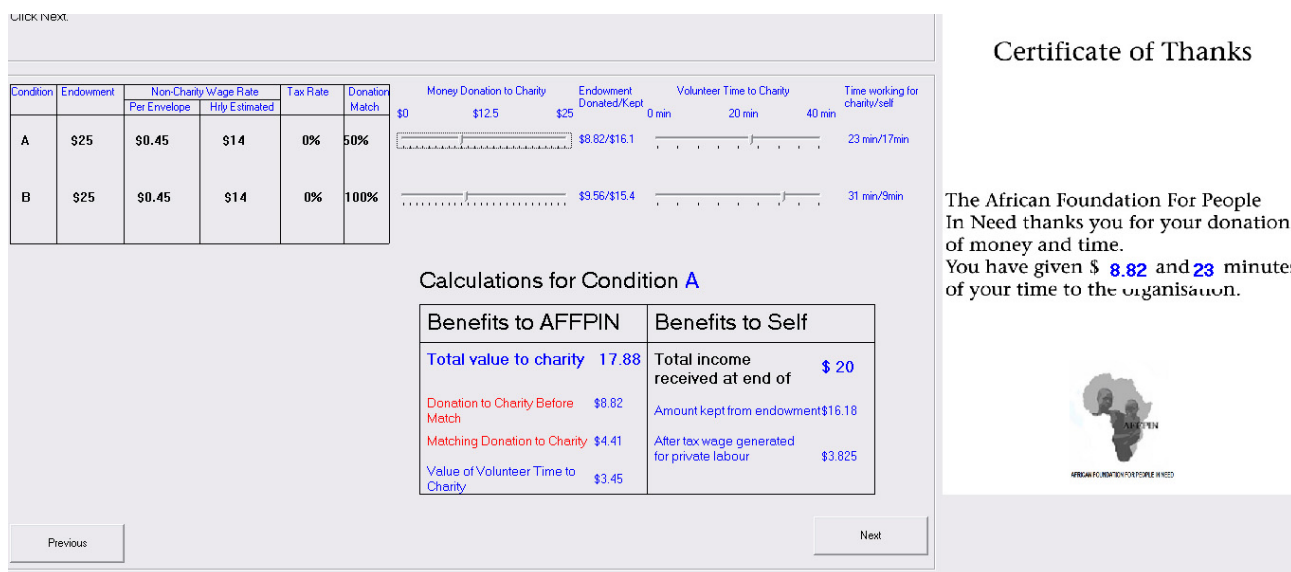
Click Next.

| Condition | Endowment | Non-Charity Wage Rate Per Envelope | Non-Charity Wage Rate Hrly Estimated | Tax Rate | Donation Match |
|---|---|---|---|---|---|
| A | \$25 | \$0.45 | \$14 | 0% | 50% |
| B | \$25 | \$0.45 | \$14 | 0% | 100% |

Money Donation to Charity
\$0 \$12.5 \$25

Endowment Donated/Kept
\$8.82/\$16.1
\$9.56/\$15.4

Volunteer Time to Charity
0 min 20 min 40 min

Time working for charity/self
23 min/17min
31 min/9min

Calculations for Condition A

| Benefits to AFFPIN | | Benefits to Self | |
|---|---|---|---|
| Total value to charity | 17.88 | Total income received at end of | \$ 20 |
| Donation to Charity Before Match | \$8.82 | Amount kept from endowment | \$16.18 |
| Matching Donation to Charity | \$4.41 | After tax wage generated for private labour | \$3.825 |
| Value of Volunteer Time to Charity | \$3.45 | | |

Previous

Next

Certificate of Thanks

The African Foundation For People In Need thanks you for your donation of money and time.
You have given \$ 8.82 and 23 minutes of your time to the organisation.

AFFPIN

AFRICAN FOUNDATION FOR PEOPLE IN NEED